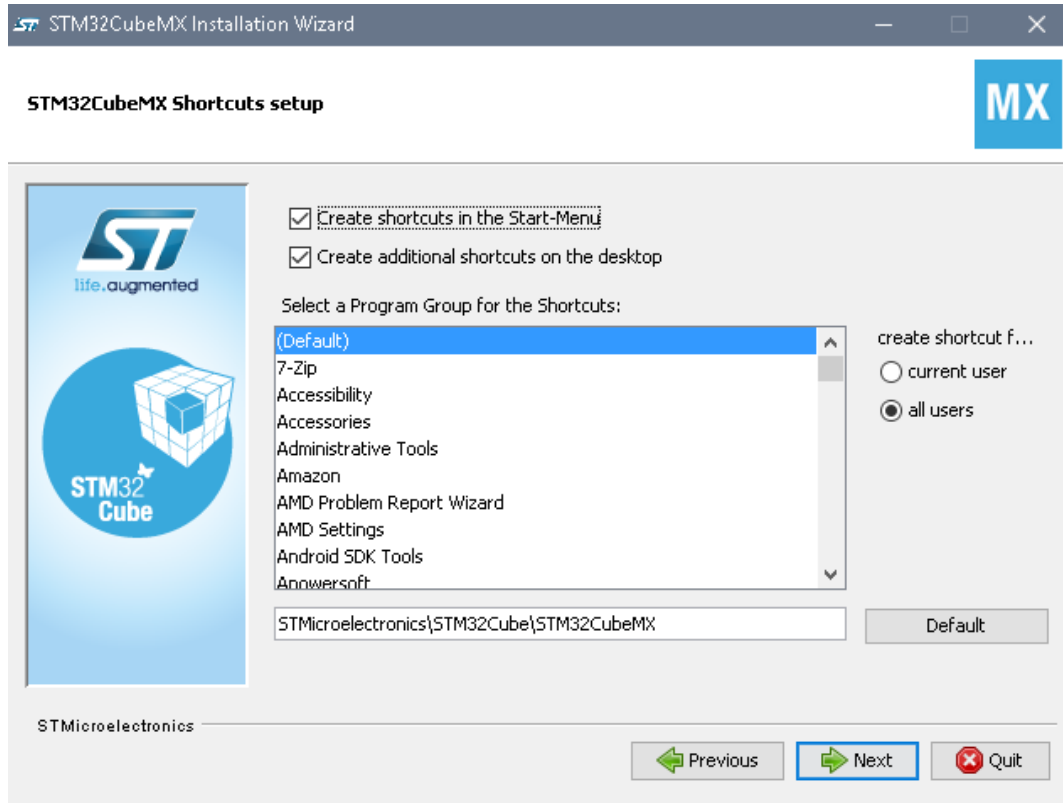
STM32CubeMX Installation Wizard

STM32CubeMX Shortcuts setup

MX

life.augmented

STM32 Cube

Create shortcuts in the Start-Menu

Create additional shortcuts on the desktop

Select a Program Group for the Shortcuts:

(Default)
7-Zip
Accessibility
Accessories
Administrative Tools
Amazon
AMD Problem Report Wizard
AMD Settings
Android SDK Tools
Apowersoft

create shortcut f...

current user

all users

STMicroelectronics\STM32Cube\STM32CubeMX

Default

STMicroelectronics

Previous

Next

Quit